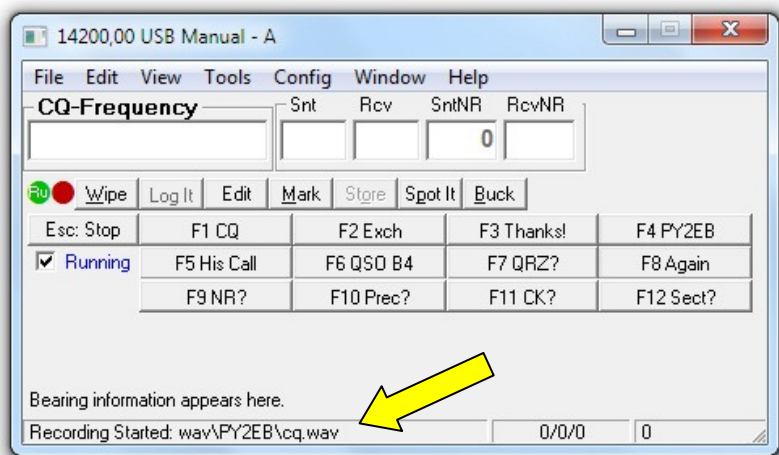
14200,00 USB Manual - A

File Edit View Tools Config Window Help

CQ-Frequency

Snt Rcv SntNR RcvNR

0

Ru Wipe Log It Edit Mark Store Spot It Buck

| Esc: Stop | F1 CQ | F2 Exch | F3 Thanks! | F4 PY2EB |
|---|---|---|---|---|
| ☑ Running | F5 His Call | F6 QSO B4 | F7 QRZ? | F8 Again |
| | F9 NR? | F10 Prec? | F11 CK? | F12 Sect? |

Bearing information appears here.

Recording Started: wav\PY2EB\cq.wav 0/0/0 0